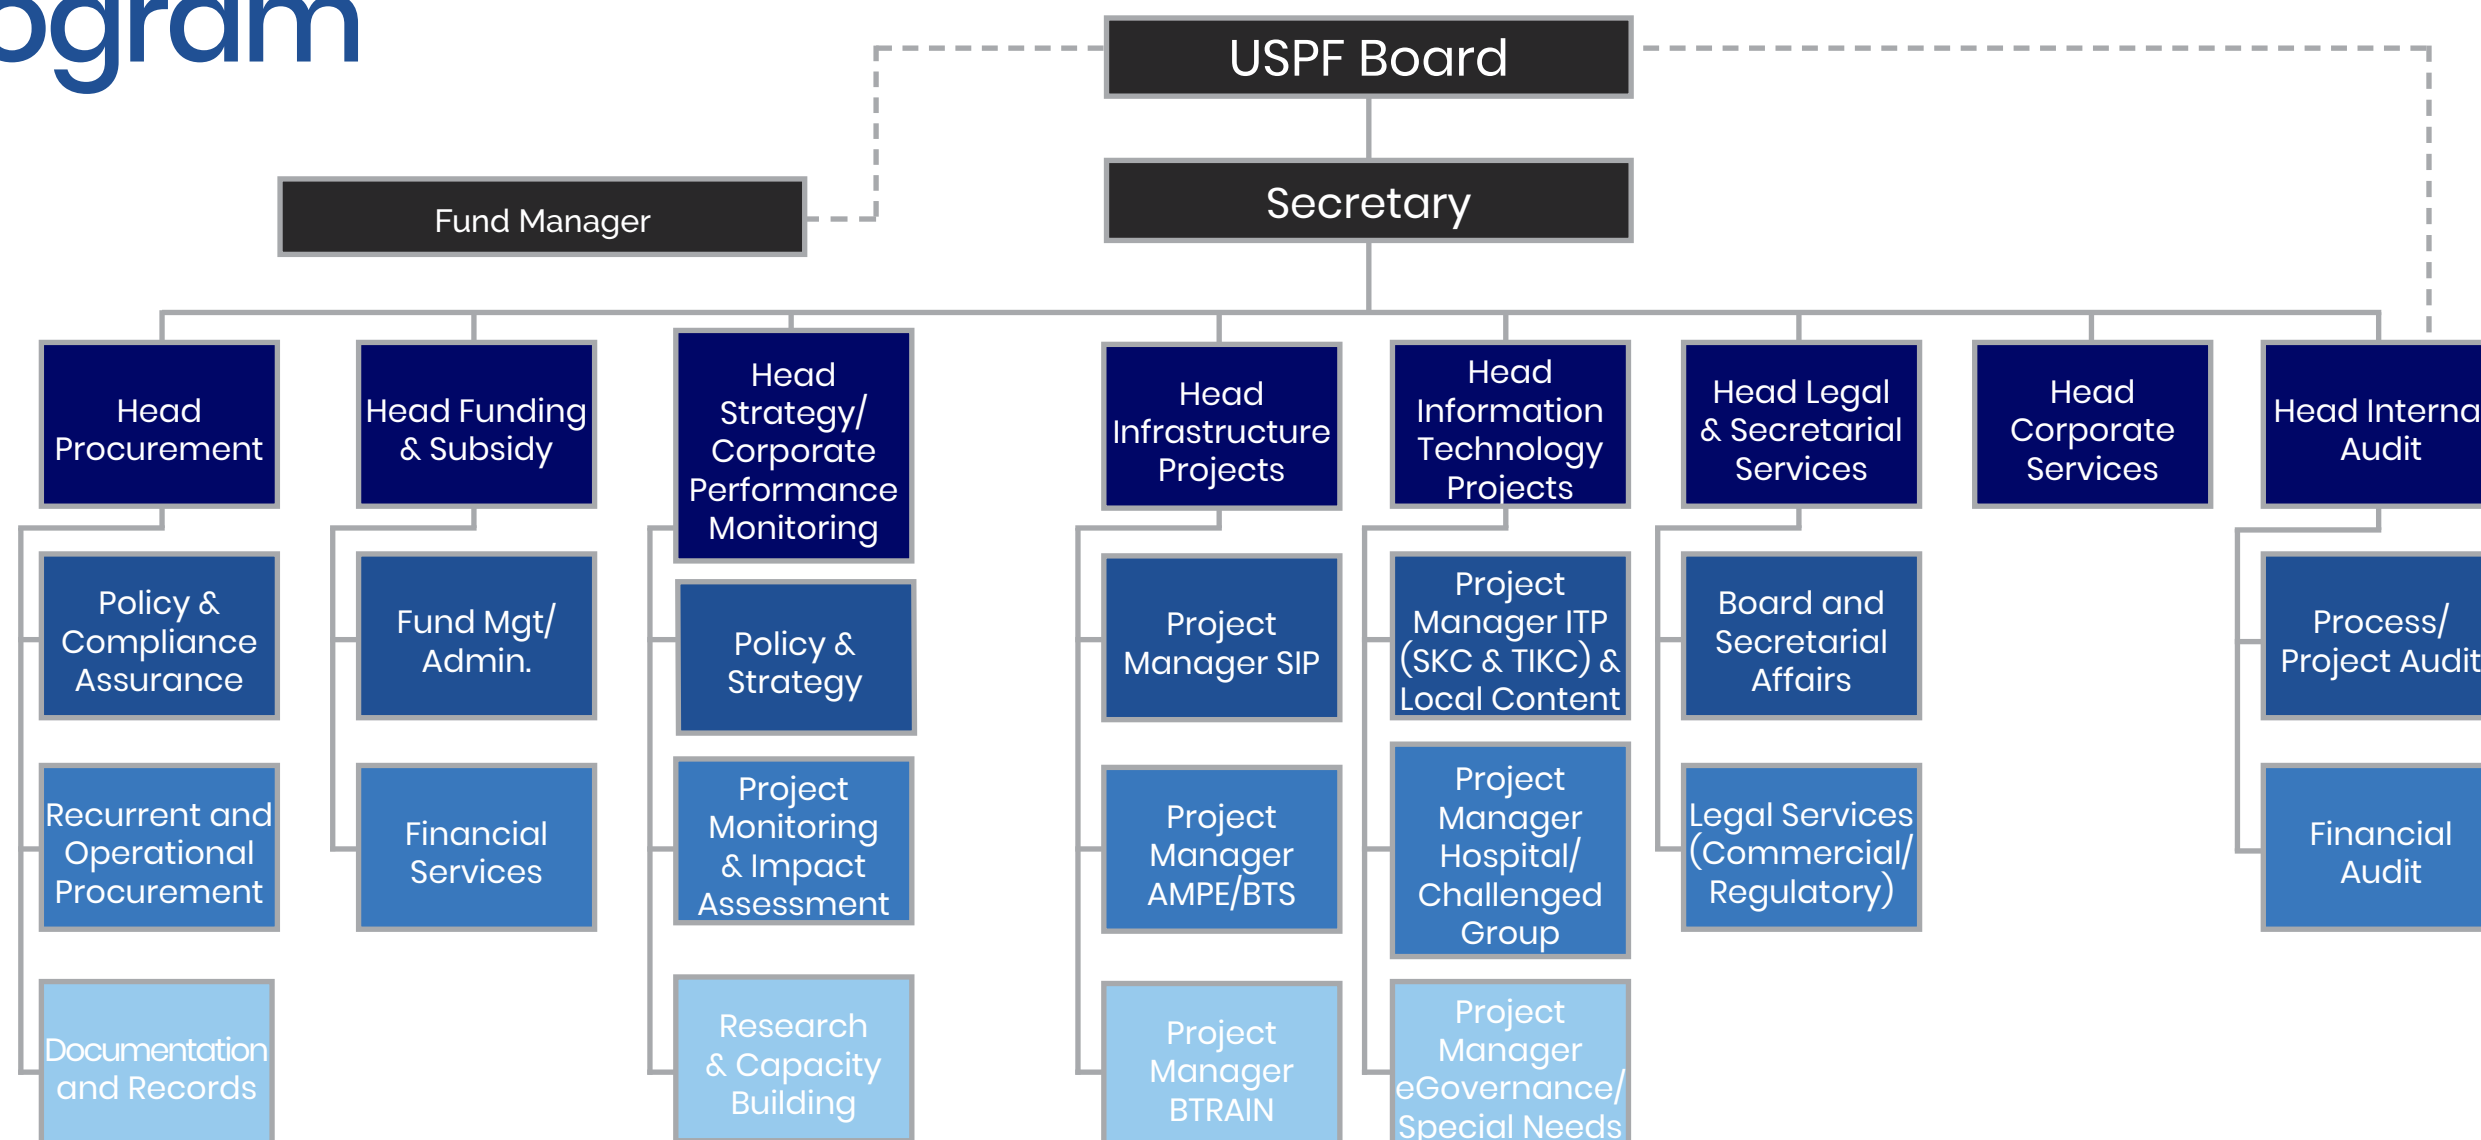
ogram

USPF Board

Fund Manager

Secretary

Head Procurement

Head Funding & Subsidy

Head Strategy/ Corporate Performance Monitoring

Head Infrastructure Projects

Head Information Technology Projects

Head Legal & Secretarial Services

Head Corporate Services

Head Interna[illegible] Audit

Policy & Compliance Assurance

Recurrent and Operational Procurement

Documentation and Records

Fund Mgt/ Admin.

Financial Services

Policy & Strategy

Project Monitoring & Impact Assessment

Research & Capacity Building

Project Manager SIP

Project Manager AMPE/BTS

Project Manager BTRAIN

Project Manager ITP (SKC & TIKC) & Local Content

Project Manager Hospital/ Challenged Group

Project Manager eGovernance/ Special Needs

Board and Secretarial Affairs

Legal Services (Commercial/ Regulatory)

Process/ Project Audit

Financial Audit